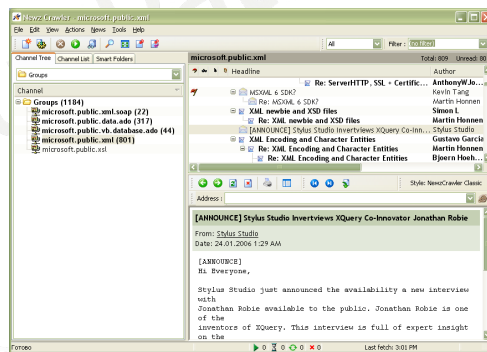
NewzCrawler - microsoft.public.xml

File Edit View Actions News Tools Help

All
Filter : No filter

Channel Tree | Channel List | Smart Folders

Groups

Channel

Groups (1184)
microsoft.public.xml.soap (22)
microsoft.public.data.ado (317)
microsoft.public.vb.database.ado (44)
microsoft.public.xml (801)
microsoft.public.xsl

microsoft.public.xml
Total: 809 Unread: 80

Headline | Author

Re: ServerHTTP, SSL + Certific... | AnthonyW.Jo...
MSXML 6 SDK? | Kevin Tang
Re: MSXML 6 SDK? | Martin Honnen
XML newbie and XSD files | Simon L
Re: XML newbie and XSD files | Martin Honnen
[ANNOUNCE] Stylus Studio Invertviews XQuery Co-Inn... | Stylus Studio
XML Encoding and Character Entities | Gustavo Garcia
Re: XML Encoding and Character Entities | Martin Honnen
Re: XML Encoding and Character Entities | Bjoern Hoeh...

Style: NewzCrawler Classic

Address :

[ANNOUNCE] Stylus Studio Invertviews XQuery Co-Innovator Jonathan Robie

From: Stylus Studio
Date: 24.01.2006 1:29 AM

[ANNOUNCE]
Hi Everyone,

Stylus Studio just announced the availability a new interview with
Jonathan Robie available to the public. Jonathan Robie is one of the
inventors of XQuery. This interview is full of expert insight on the

Готово
0 0 0 0
Last fetch: 3:01 PM